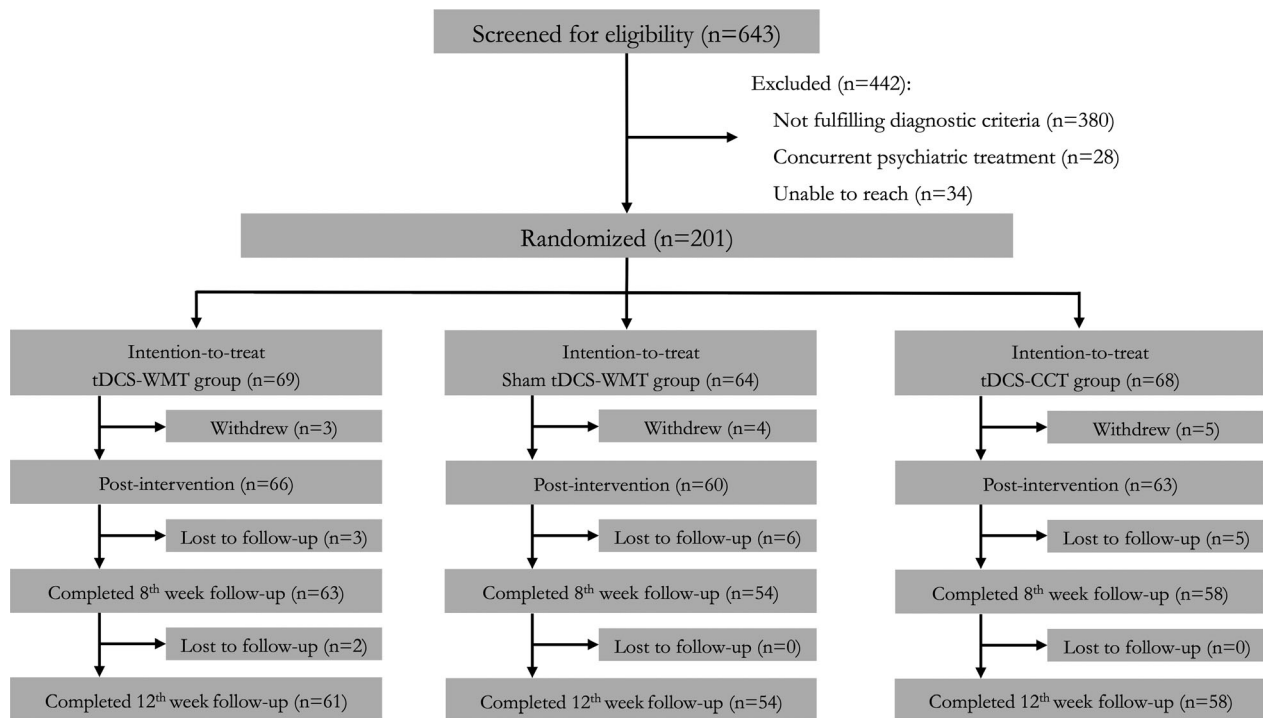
Screened for eligibility (n=643)

Excluded (n=442):
Not fulfilling diagnostic criteria (n=380)
Concurrent psychiatric treatment (n=28)
Unable to reach (n=34)

Randomized (n=201)

Intention-to-treat
tDCS-WMT group (n=69)

Withdrew (n=3)

Post-intervention (n=66)

Lost to follow-up (n=3)

Completed 8$^{th}$ week follow-up (n=63)

Lost to follow-up (n=2)

Completed 12$^{th}$ week follow-up (n=61)

Intention-to-treat
Sham tDCS-WMT group (n=64)

Withdrew (n=4)

Post-intervention (n=60)

Lost to follow-up (n=6)

Completed 8$^{th}$ week follow-up (n=54)

Lost to follow-up (n=0)

Completed 12$^{th}$ week follow-up (n=54)

Intention-to-treat
tDCS-CCT group (n=68)

Withdrew (n=5)

Post-intervention (n=63)

Lost to follow-up (n=5)

Completed 8$^{th}$ week follow-up (n=58)

Lost to follow-up (n=0)

Completed 12$^{th}$ week follow-up (n=58)